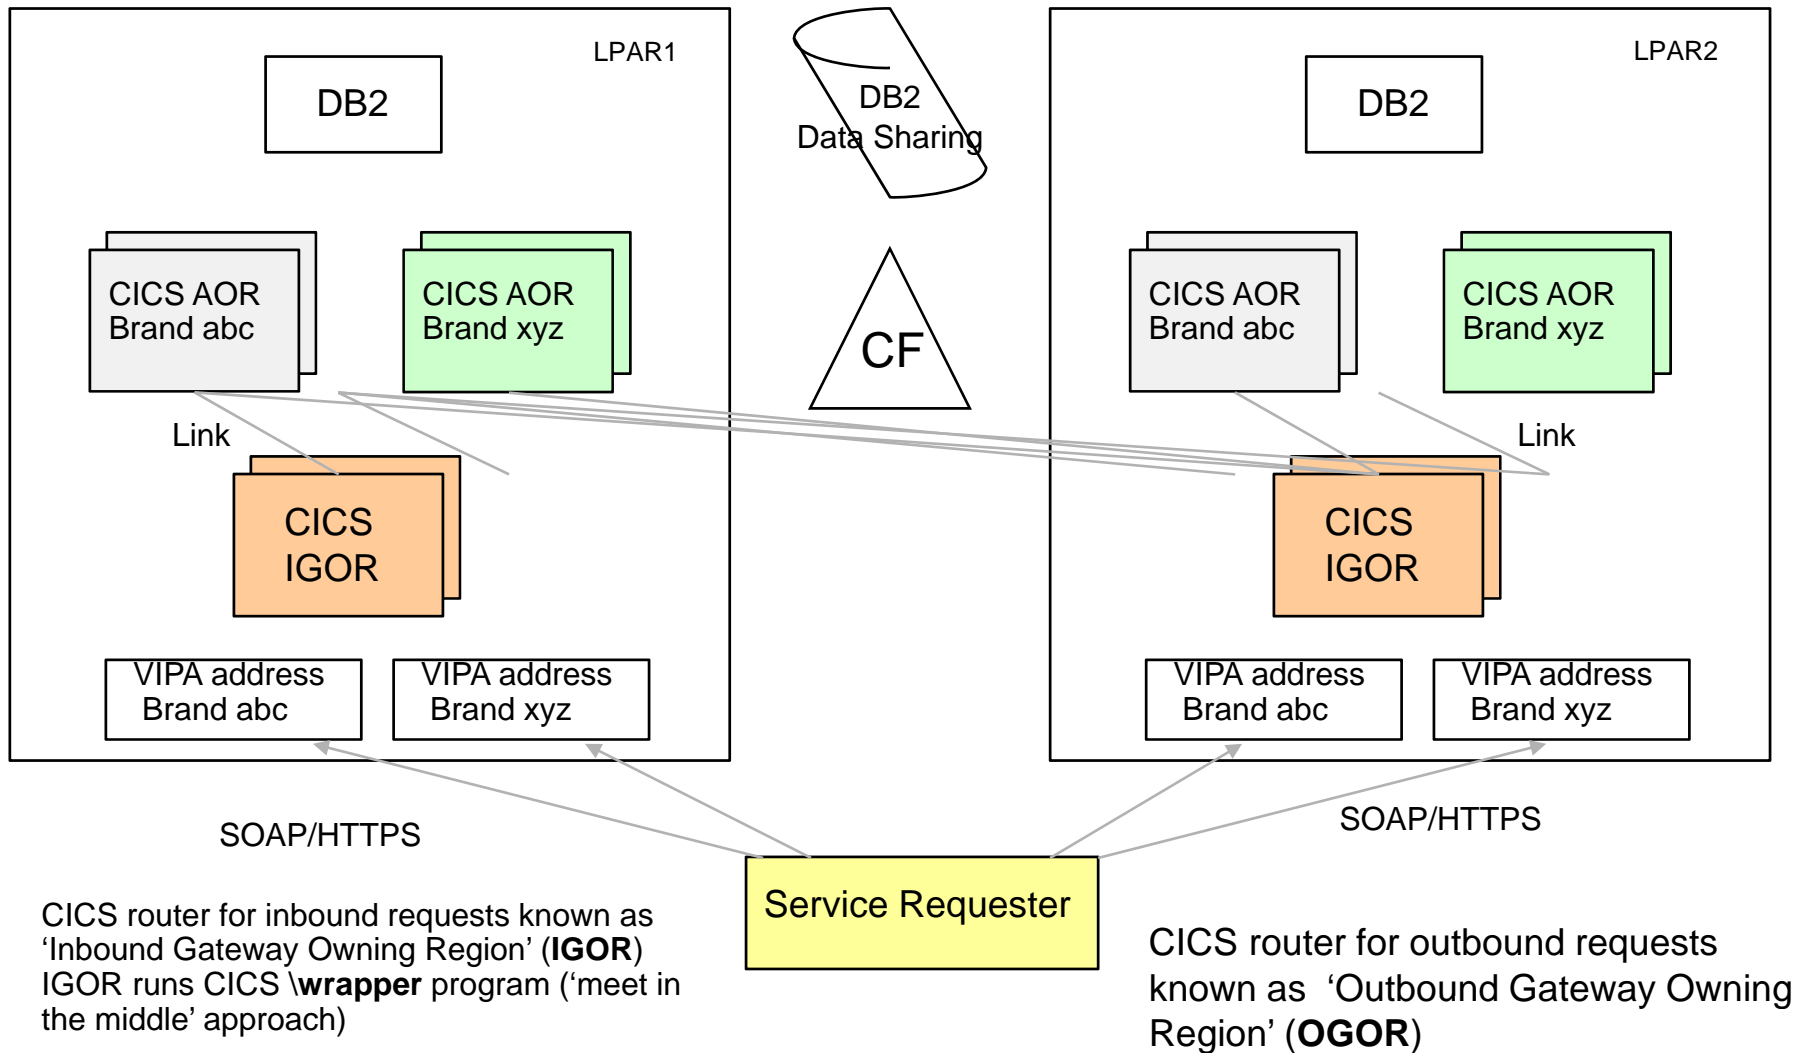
LPAR1

DB2

CICS AOR
Brand abc

CICS AOR
Brand xyz

Link

CICS
IGOR

VIPA address
Brand abc

VIPA address
Brand xyz

DB2
Data Sharing

CF

LPAR2

DB2

CICS AOR
Brand abc

CICS AOR
Brand xyz

Link

CICS
IGOR

VIPA address
Brand abc

VIPA address
Brand xyz

SOAP/HTTPS

SOAP/HTTPS

Service Requester

CICS router for inbound requests known as ‘Inbound Gateway Owning Region’ (**IGOR**) IGOR runs CICS \**wrapper** program (‘meet in the middle’ approach)

CICS router for outbound requests known as ‘Outbound Gateway Owning Region’ (**OGOR**)